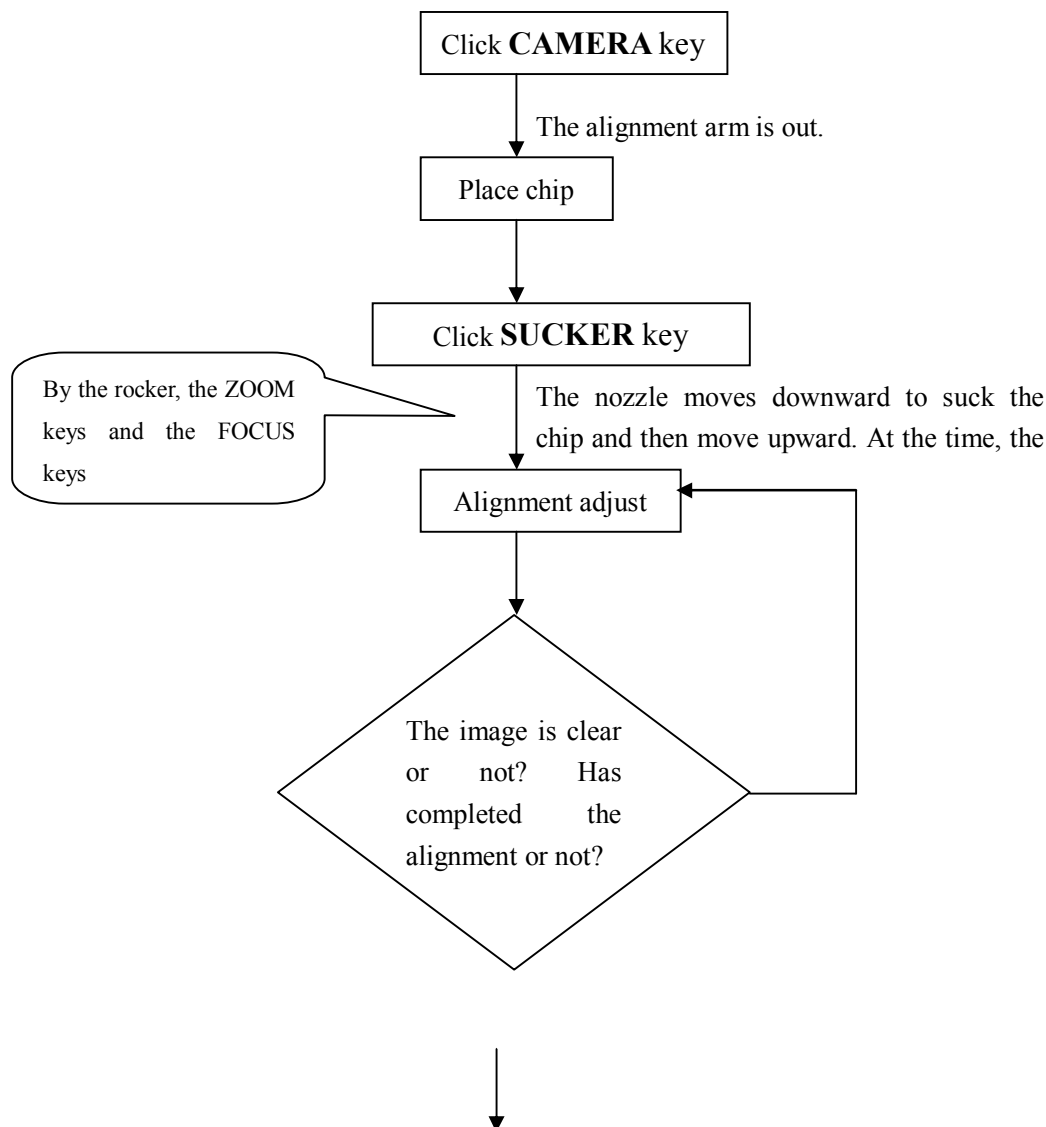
Click **CAMERA** key

The alignment arm is out.

Place chip

Click **SUCKER** key

By the rocker, the ZOOM keys and the FOCUS keys

The nozzle moves downward to suck the chip and then move upward. At the time, the

Alignment adjust

The image is clear or not? Has completed the alignment or not?